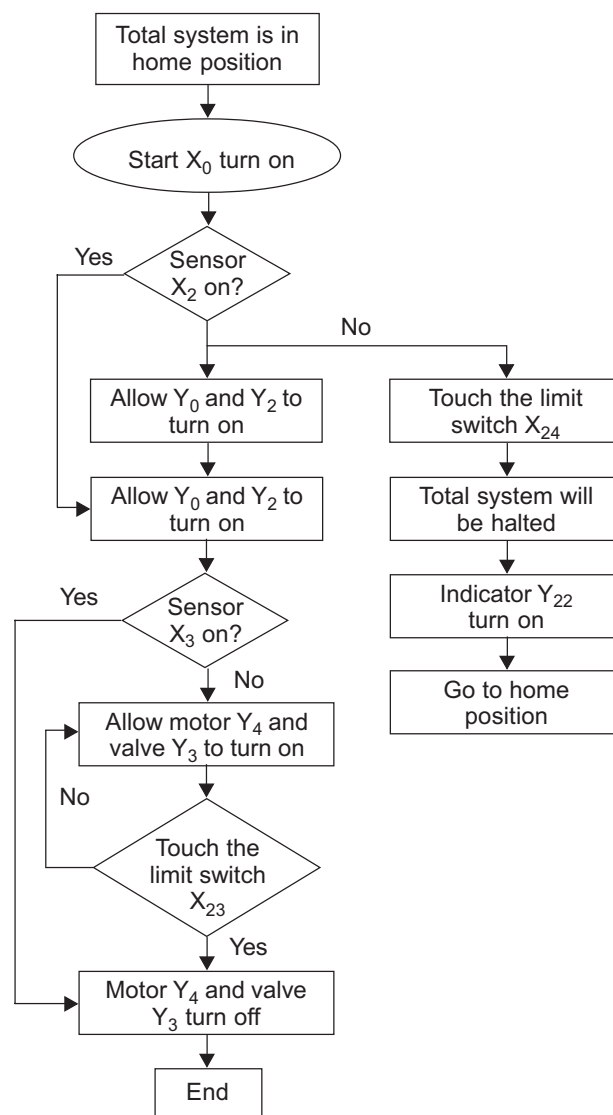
Total system is in home position

Start $X_0$ turn on

Yes

Sensor $X_2$ on?

No

Allow $Y_0$ and $Y_2$ to turn on

Allow $Y_0$ and $Y_2$ to turn on

Yes

Sensor $X_3$ on?

No

Allow motor $Y_4$ and valve $Y_3$ to turn on

No

Touch the limit switch $X_{23}$

Yes

Motor $Y_4$ and valve $Y_3$ turn off

End

Touch the limit switch $X_{24}$

Total system will be halted

Indicator $Y_{22}$ turn on

Go to home position